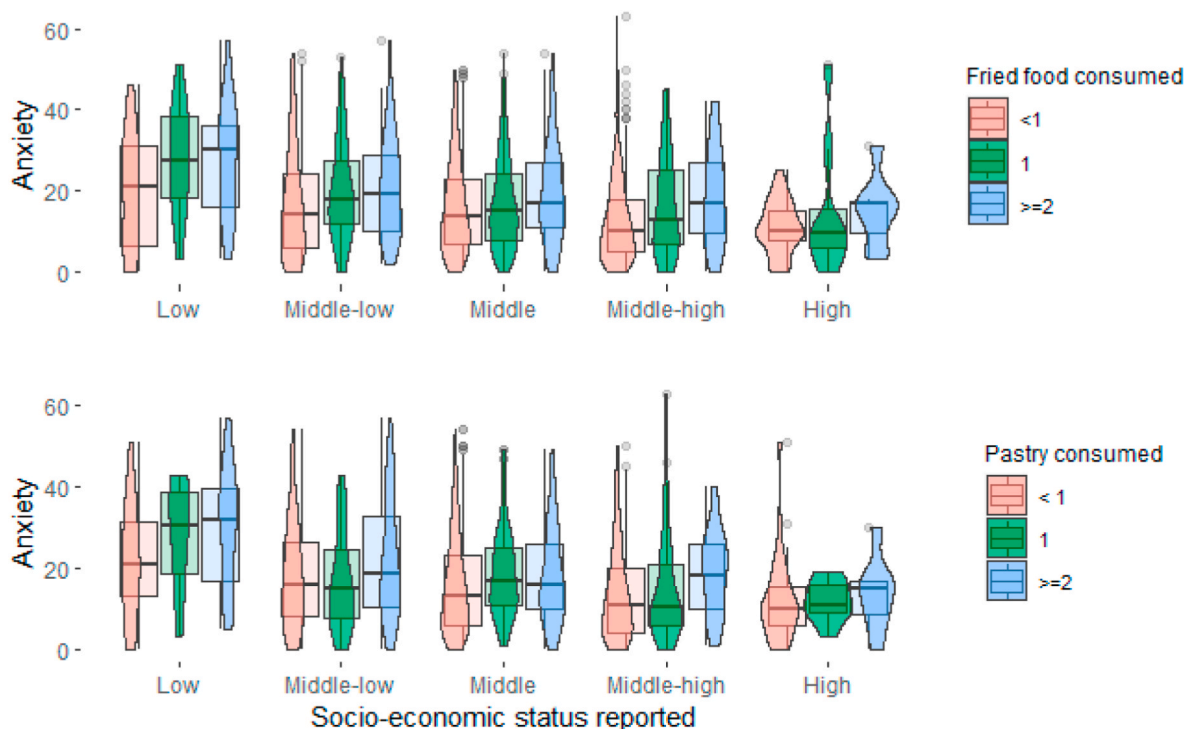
60
40
20
0
Anxiety
Low
Middle-low
Middle
Middle-high
High

Fried food consumed
<1
1
>=2

60
40
20
0
Anxiety
Low
Middle-low
Middle
Middle-high
High
Socio-economic status reported

Pastry consumed
< 1
1
>=2